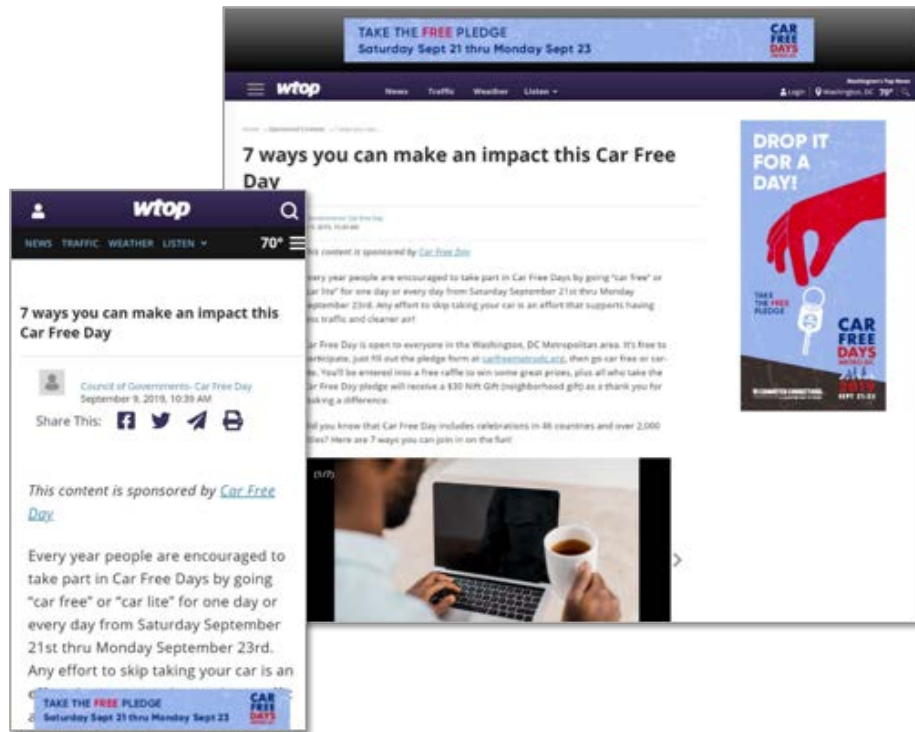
TAKE THE FREE PLEDGE
Saturday Sept 21 thru Monday Sept 23

CAR FREE DAYS

wtop

News Traffic Weather Listen

Washington's Top News

Login Washington, DC 70°

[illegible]

7 ways you can make an impact this Car Free Day

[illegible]

This content is sponsored by Car Free Day

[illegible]very year people are encouraged to take part in Car Free Days by going "car free" or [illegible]ar lite" for one day or every day from Saturday September 21st thru Monday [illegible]eptember 23rd. Any effort to skip taking your car is an effort that supports having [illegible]ss traffic and cleaner air!

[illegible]ar Free Day is open to everyone in the Washington, DC Metropolitan area. It's free to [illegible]articipate, just fill out the pledge form at carfreemetrodc.org, then go car free or car-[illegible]e. You'll be entered into a free raffle to win some great prizes, plus all who take the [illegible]ar Free Day pledge will receive a $30 Nift Gift (neighborhood gift) as a thank you for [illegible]aking a difference.

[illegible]id you know that Car Free Day includes celebrations in 46 countries and over 2,000 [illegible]ties? Here are 7 ways you can join in on the fun!

(1/7)

DROP IT FOR A DAY!

TAKE THE FREE PLEDGE

CAR FREE DAYS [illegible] 2019 SEPT 21-23

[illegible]

wtop

NEWS TRAFFIC WEATHER LISTEN 70°

7 ways you can make an impact this Car Free Day

Council of Governments- Car Free Day
September 9, 2019, 10:39 AM

Share This:

This content is sponsored by Car Free Day

Every year people are encouraged to take part in Car Free Days by going "car free" or "car lite" for one day or every day from Saturday September 21st thru Monday September 23rd. Any effort to skip taking your car is an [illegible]

TAKE THE FREE PLEDGE
Saturday Sept 21 thru Monday Sept 23

CAR FREE DAYS